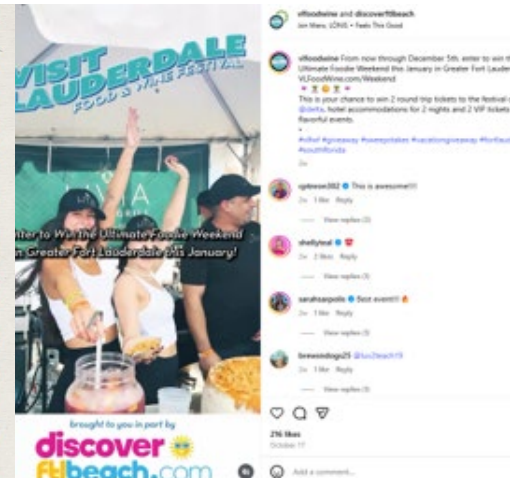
VISIT LAUDERDALE FOOD & WINE FESTIVAL

Enter to Win the Ultimate Foodie Weekend in Greater Fort Lauderdale this January!

brought to you in part by

discover ftlbeach.com

vlfoodwine and discoverftlbeach
Jon Mero, LONS • Feels This Good

vlfoodwine From now through December 5th, enter to win the Ultimate Foodie Weekend this January in Greater Fort Lauder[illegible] VLFoodWine.com/Weekend

This is your chance to win 2 round trip tickets to the festival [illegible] @delta, hotel accommodations for 2 nights and 2 VIP tickets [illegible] flavorful events.

#vlfwf #giveaway #sweepstakes #vacationgiveaway #fortlau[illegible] #southflorida

2w

rgibson302 This is awesome!!!
2w 1 like Reply
View replies (3)

shellyteal
2w 2 likes Reply
View replies (3)

sarahsarpolis Best event!!
2w 1 like Reply
View replies (3)

brewsindogs25 @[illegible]
2w 1 like Reply
View replies (3)

216 likes
October 17

Add a comment...